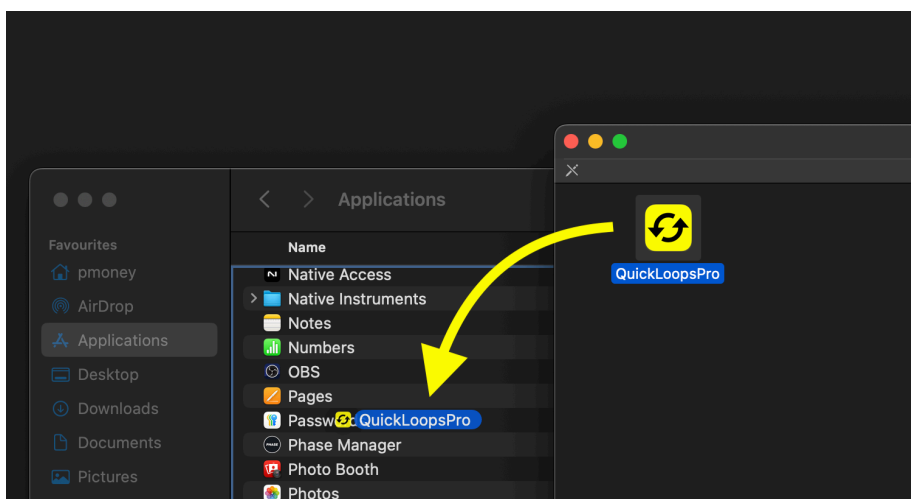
Applications

Favourites
pmoney
AirDrop
Applications
Desktop
Downloads
Documents
Pictures

Name
Native Access
Native Instruments
Notes
Numbers
OBS
Pages
Passw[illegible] QuickLoopsPro
Phase Manager
Photo Booth
Photos

QuickLoopsPro